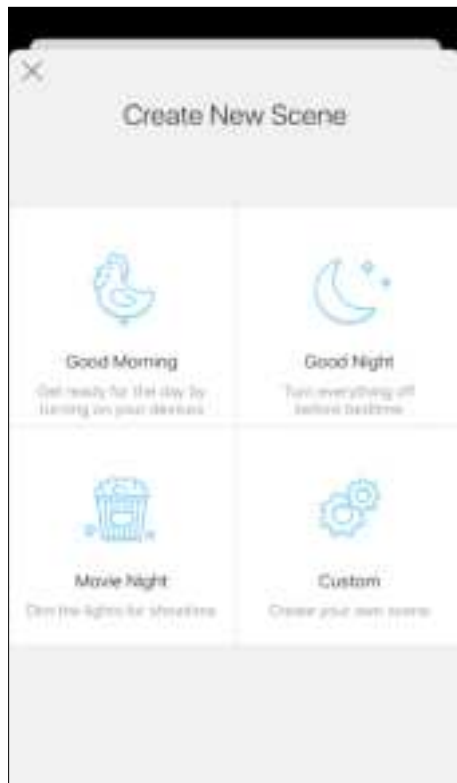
×

Create New Scene

Good Morning
Get ready for the day by turning on your devices

Good Night
Turn everything off before bedtime

Movie Night
Dim the lights for showtime

Custom
Create your own scene